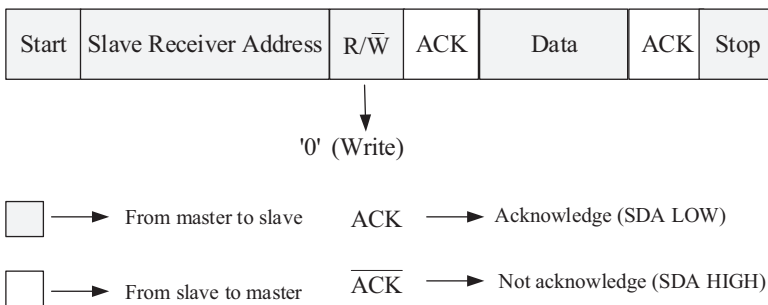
| Start | Slave Receiver Address | R/$\overline{W}$ | ACK | Data | ACK | Stop |
|---|---|---|---|---|---|---|

'0' (Write)

From master to slave

ACK → Acknowledge (SDA LOW)

From slave to master

$\overline{ACK}$ → Not acknowledge (SDA HIGH)